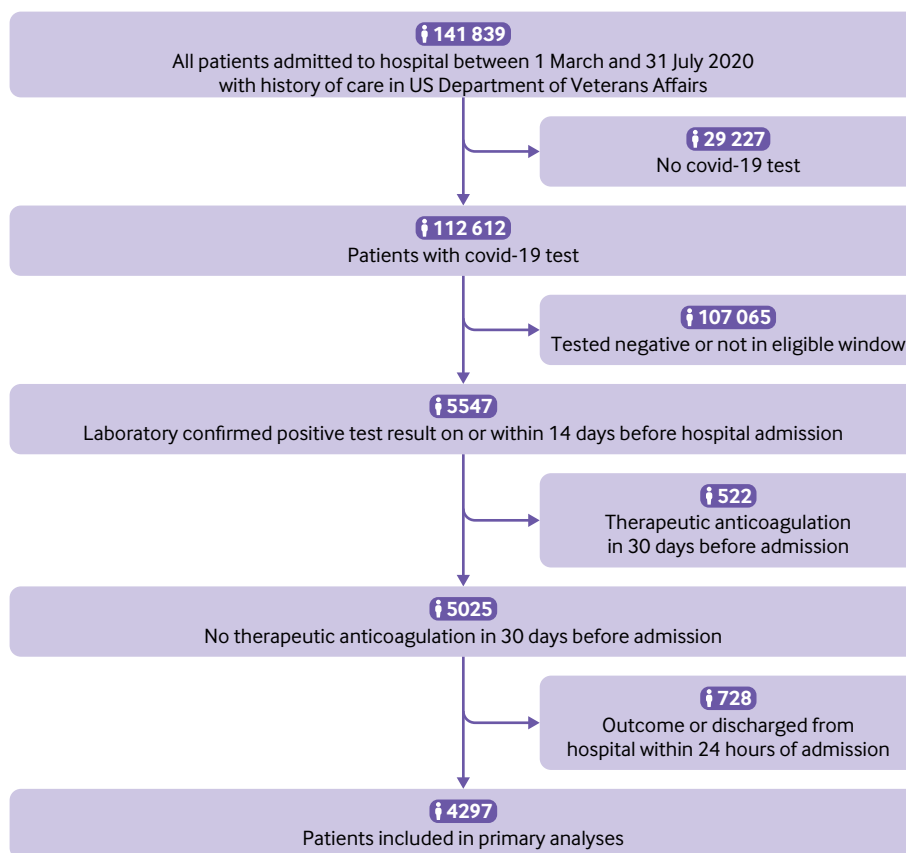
141 839
All patients admitted to hospital between 1 March and 31 July 2020 with history of care in US Department of Veterans Affairs

29 227
No covid-19 test

112 612
Patients with covid-19 test

107 065
Tested negative or not in eligible window

5547
Laboratory confirmed positive test result on or within 14 days before hospital admission

522
Therapeutic anticoagulation in 30 days before admission

5025
No therapeutic anticoagulation in 30 days before admission

728
Outcome or discharged from hospital within 24 hours of admission

4297
Patients included in primary analyses